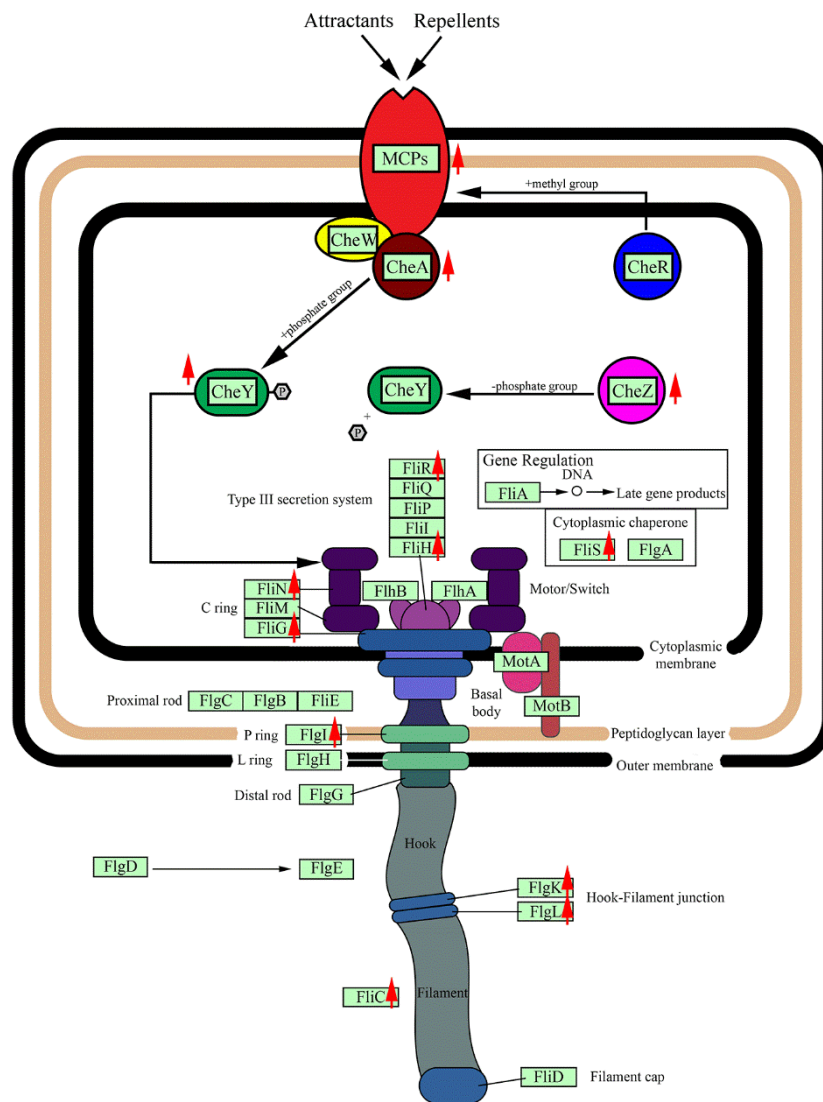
Attractants Repellents

MCPs

+methyl group

CheW

CheA

CheR

+phosphate group

CheY P

CheY

-phosphate group

CheZ

+

P

Gene Regulation

DNA

FliA → Late gene products

Cytoplasmic chaperone

FliS FlgA

FliR

FliQ

FliP

FliI

FliH

Type III secretion system

FliN

FliM

FliG

C ring

FlhB

FlhA

Motor/Switch

Cytoplasmic membrane

MotA

Basal body

MotB

Proximal rod FlgC FlgB FliE

P ring FlgI

Peptidoglycan layer

L ring FlgH

Outer membrane

Distal rod FlgG

Hook

FlgD → FlgE

FlgK

FlgL

Hook-Filament junction

FliC

Filament

FliD Filament cap